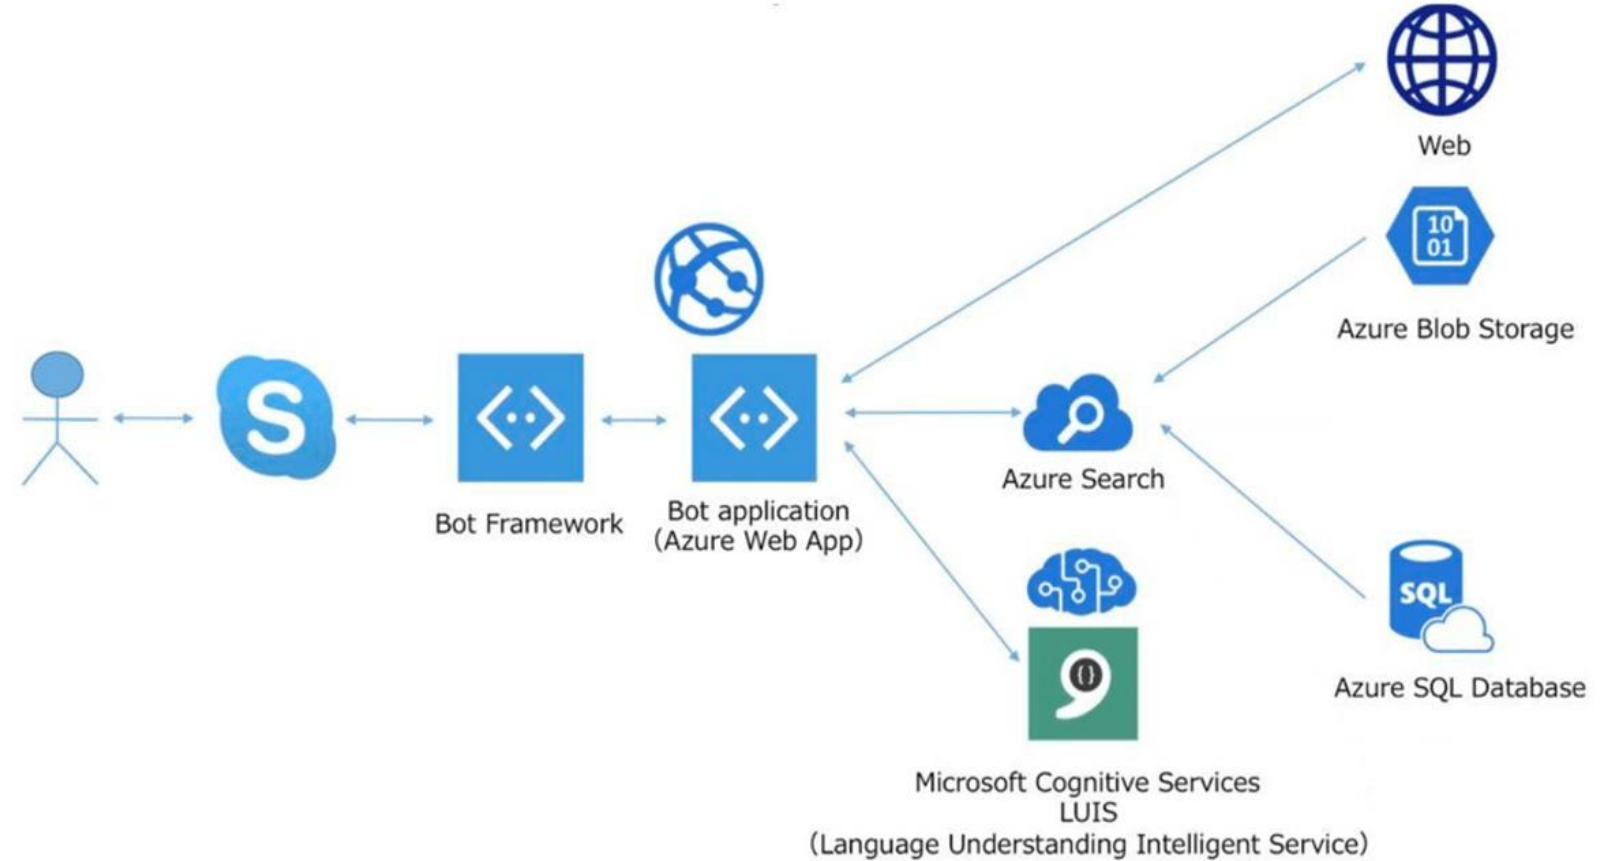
Web

10
01

Azure Blob Storage

S

Bot Framework

Bot application
(Azure Web App)

Azure Search

SQL

Azure SQL Database

Microsoft Cognitive Services
LUIS
(Language Understanding Intelligent Service)